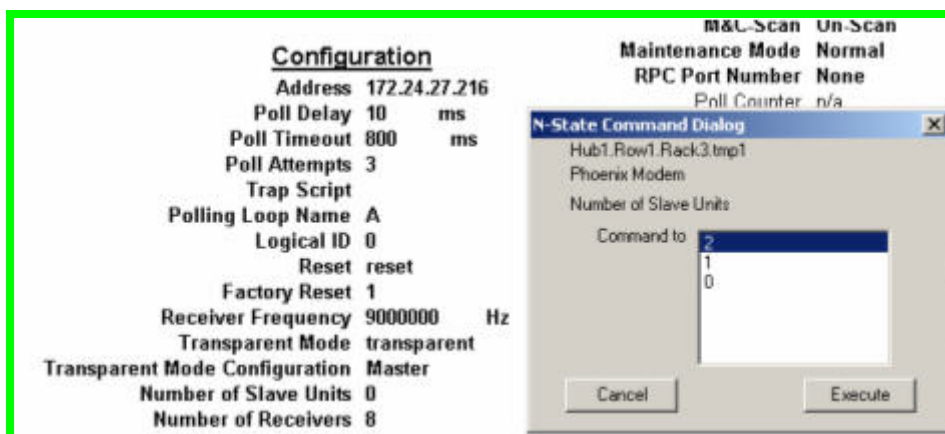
Configuration

| | |
|---|---|
| Address | 172.24.27.216 |
| Poll Delay | 10 ms |
| Poll Timeout | 800 ms |
| Poll Attempts | 3 |
| Trap Script | |
| Polling Loop Name | A |
| Logical ID | 0 |
| Reset | reset |
| Factory Reset | 1 |
| Receiver Frequency | 9000000 Hz |
| Transparent Mode | transparent |
| Transparent Mode Configuration | Master |
| Number of Slave Units | 0 |
| Number of Receivers | 8 |

| | |
|---|---|
| M&C-Scan | On-Scan |
| Maintenance Mode | Normal |
| RPC Port Number | None |
| Poll Counter | n/a |

N-State Command Dialog
×
Hub1.Row1.Rack3.tmp1
Phoenix Modem
Number of Slave Units
Command to
2
1
0
Cancel
Execute